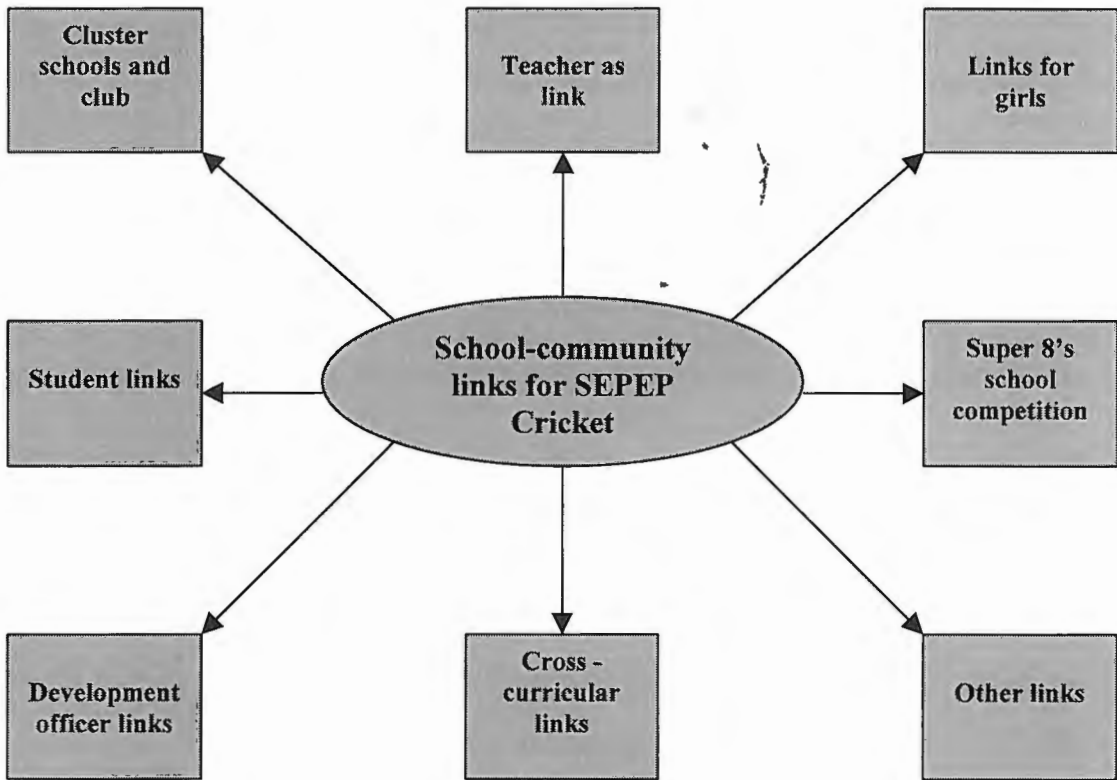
Cluster schools and club

Teacher as link

Links for girls

Student links

School-community links for SEPEP Cricket

Super 8's school competition

Development officer links

Cross - curricular links

Other links